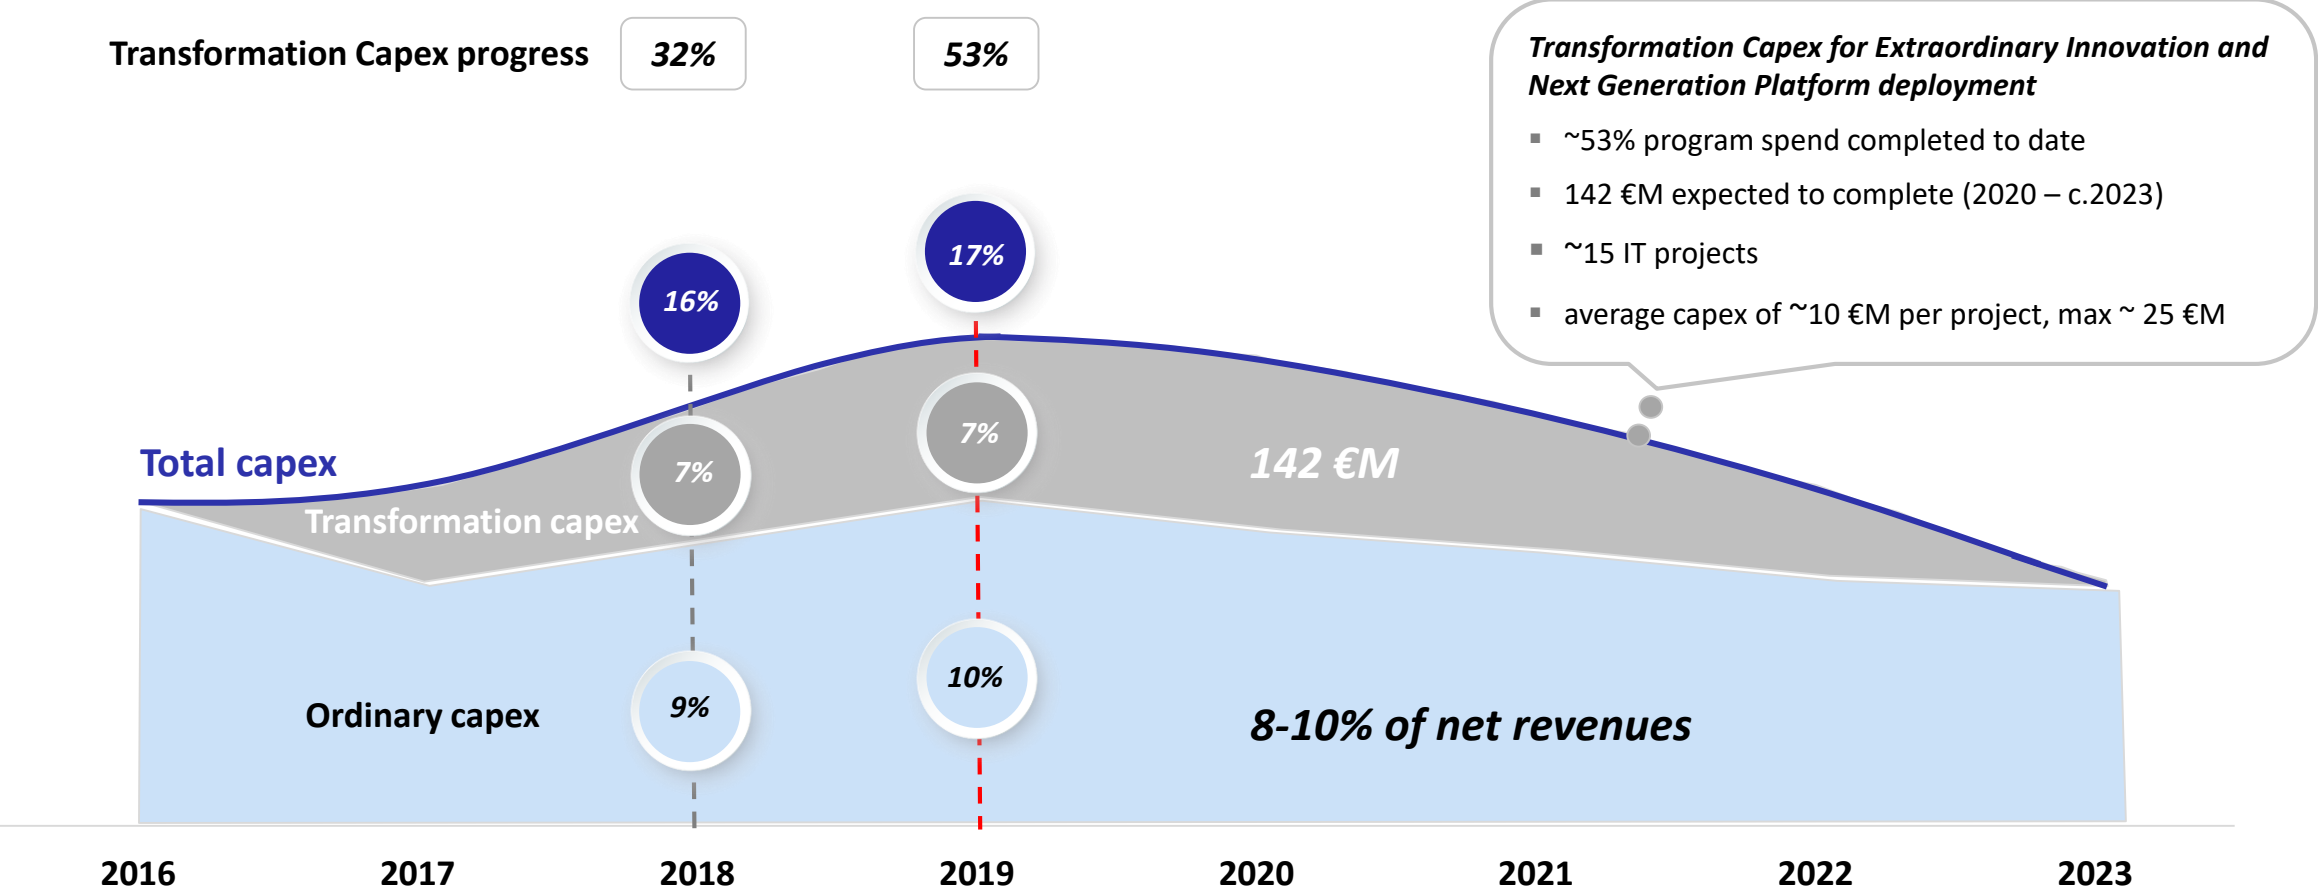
Transformation Capex progress 32% 53%

Transformation Capex for Extraordinary Innovation and Next Generation Platform deployment

- ~53% program spend completed to date
- 142 €M expected to complete (2020 – c.2023)
- ~15 IT projects
- average capex of ~10 €M per project, max ~ 25 €M

16%

17%

Total capex

7%

7%

142 €M

Transformation capex

Ordinary capex

9%

10%

8-10% of net revenues

2016 2017 2018 2019 2020 2021 2022 2023